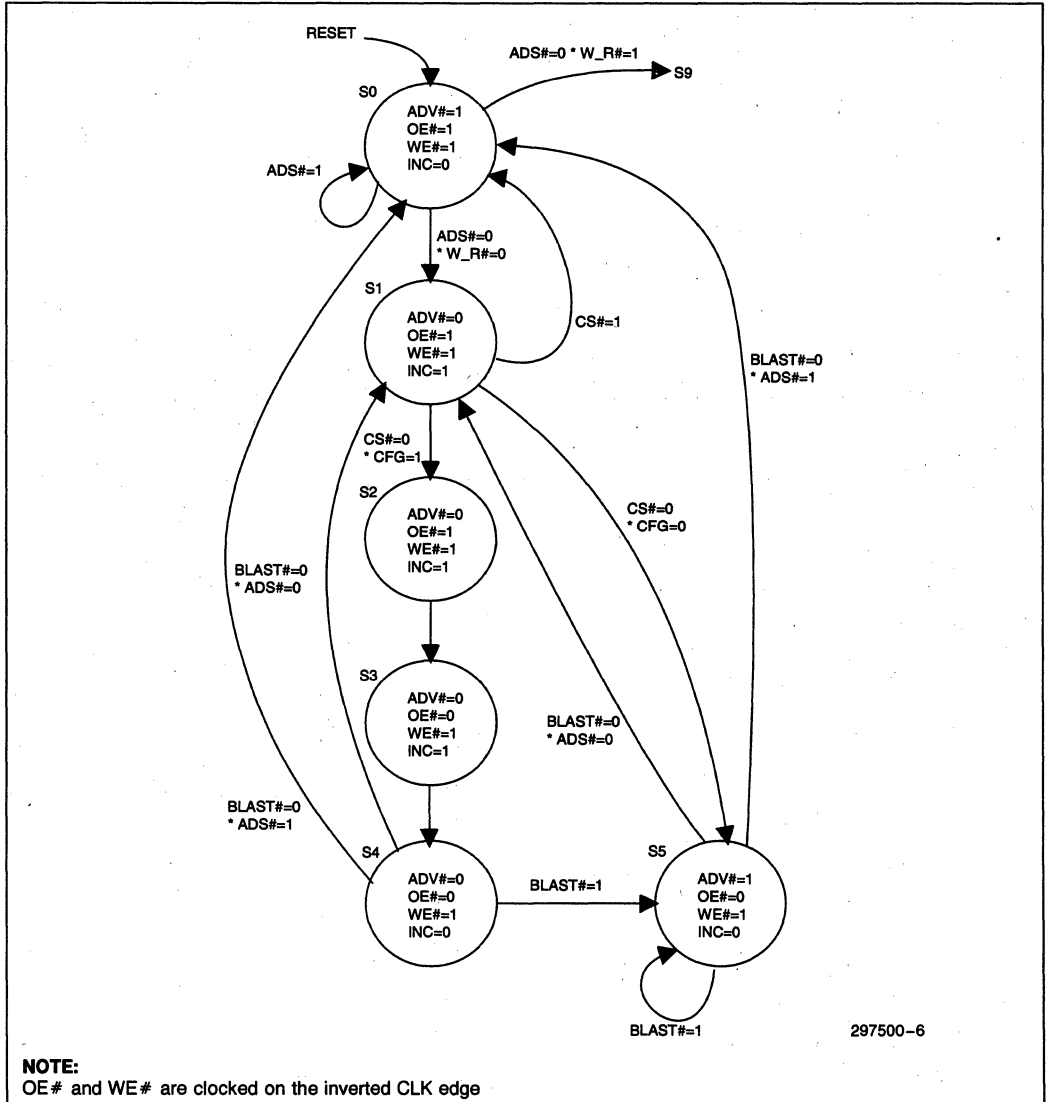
RESET

ADS#=0 * W_R#=1

S9

S0

ADV#=1
OE#=1
WE#=1
INC=0

ADS#=1

ADS#=0
* W_R#=0

S1

ADV#=0
OE#=1
WE#=1
INC=1

CS#=1

BLAST#=0
* ADS#=1

CS#=0
* CFG=1

S2

ADV#=0
OE#=1
WE#=1
INC=1

CS#=0
* CFG=0

BLAST#=0
* ADS#=0

S3

ADV#=0
OE#=0
WE#=1
INC=1

BLAST#=0
* ADS#=0

BLAST#=0
* ADS#=1

S4

ADV#=0
OE#=0
WE#=1
INC=0

BLAST#=1

S5

ADV#=1
OE#=0
WE#=1
INC=0

BLAST#=1

297500-6

NOTE:
OE# and WE# are clocked on the inverted CLK edge